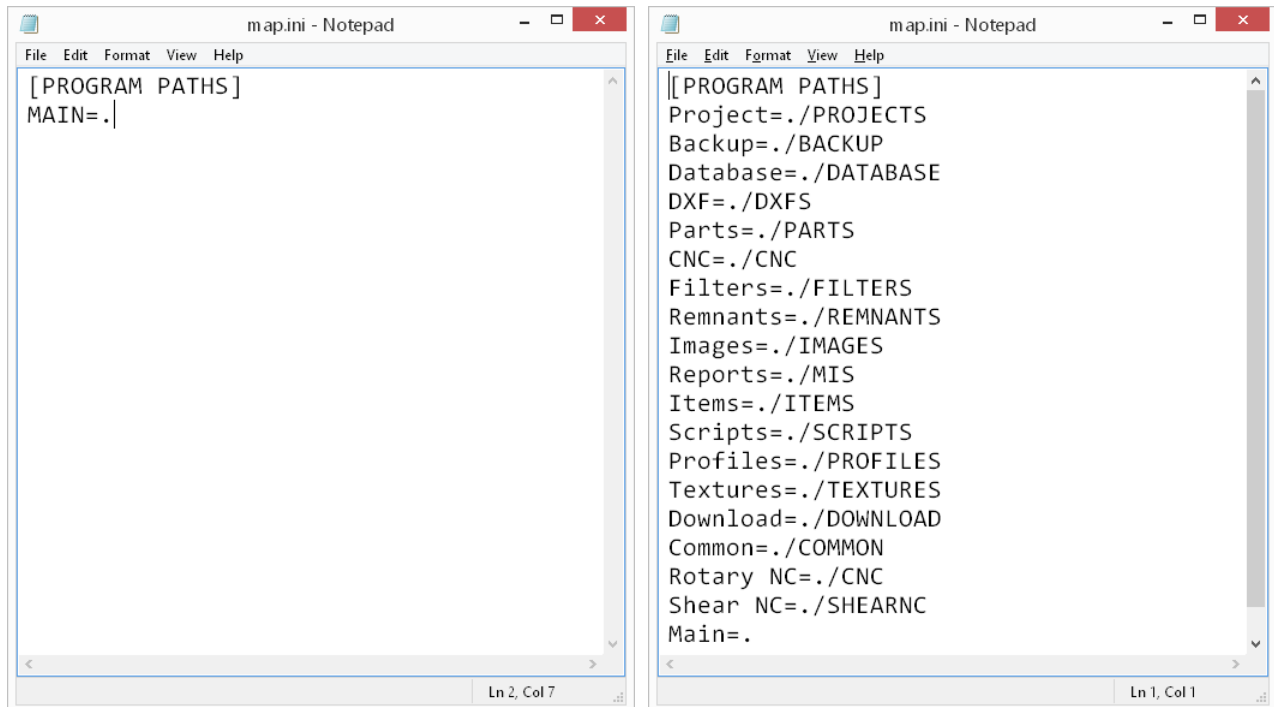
map.ini - Notepad

File Edit Format View Help

[PROGRAM PATHS]
MAIN=.

Ln 2, Col 7

map.ini - Notepad

File Edit Format View Help

[PROGRAM PATHS]
Project=./PROJECTS
Backup=./BACKUP
Database=./DATABASE
DXF=./DXFS
Parts=./PARTS
CNC=./CNC
Filters=./FILTERS
Remnants=./REMNANTS
Images=./IMAGES
Reports=./MIS
Items=./ITEMS
Scripts=./SCRIPTS
Profiles=./PROFILES
Textures=./TEXTURES
Download=./DOWNLOAD
Common=./COMMON
Rotary NC=./CNC
Shear NC=./SHEARNC
Main=.

Ln 1, Col 1